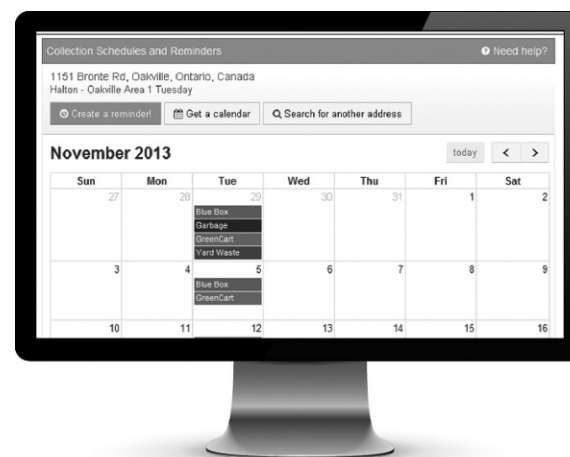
Collection Schedules and Reminders

Need help?

1151 Bronte Rd, Oakville, Ontario, Canada
Halton - Oakville Area 1 Tuesday

Create a reminder! Get a calendar Search for another address

November 2013

today < >

| Sun | Mon | Tue | Wed | Thu | Fri | Sat |
|---|---|---|---|---|---|---|
| 27 | 28 | 29 Blue Box Garbage GreenCart Yard Waste | 30 | 31 | 1 | 2 |
| 3 | 4 | 5 Blue Box GreenCart | 6 | 7 | 8 | 9 |
| 10 | 11 | 12 | 13 | 14 | 15 | 16 |